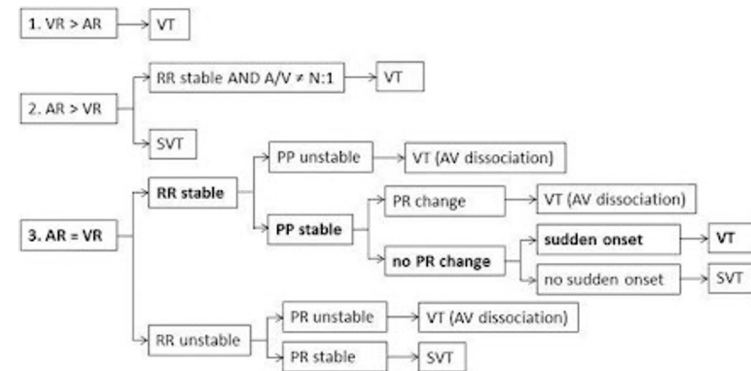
1. VR > AR
VT

2. AR > VR
RR stable AND A/V ≠ N:1
VT
SVT

3. AR = VR
RR stable
PP unstable
VT (AV dissociation)
PP stable
PR change
VT (AV dissociation)
no PR change
sudden onset
VT
no sudden onset
SVT
RR unstable
PR unstable
VT (AV dissociation)
PR stable
SVT